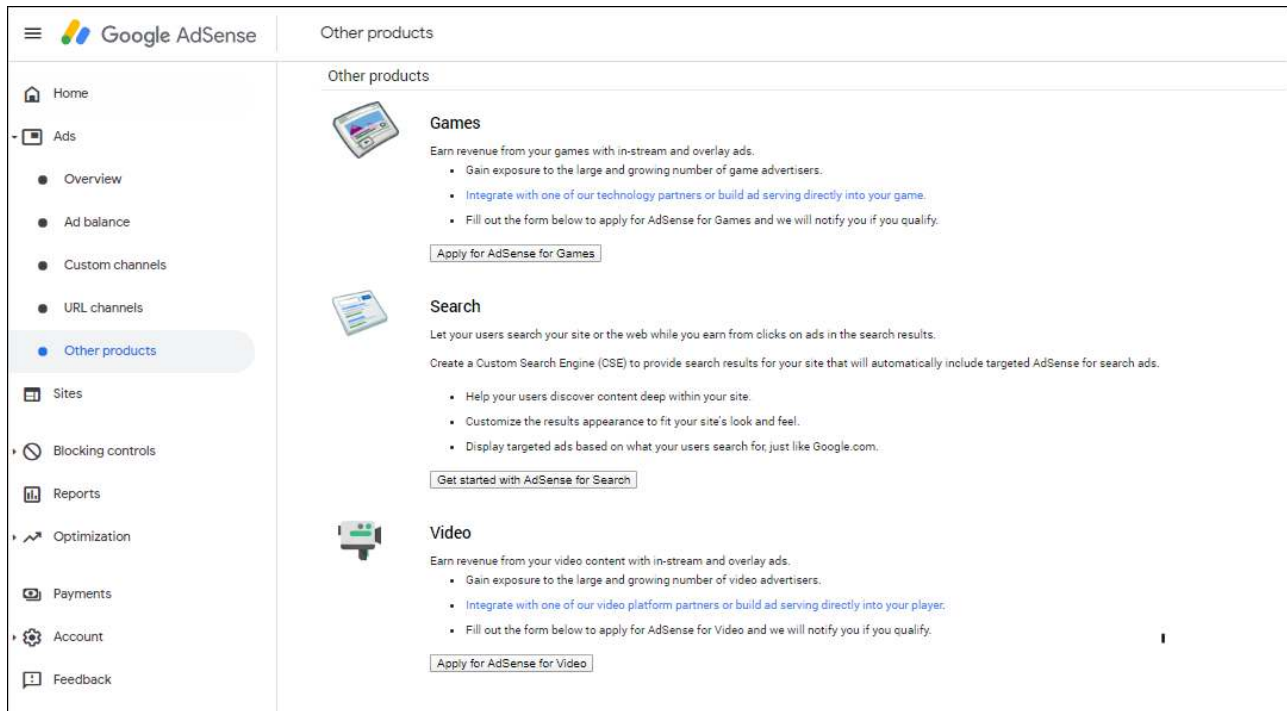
Google AdSense

Other products

Home
Ads
Overview
Ad balance
Custom channels
URL channels
Other products
Sites
Blocking controls
Reports
Optimization
Payments
Account
Feedback

Other products

Games

Earn revenue from your games with in-stream and overlay ads.

- Gain exposure to the large and growing number of game advertisers.
- Integrate with one of our technology partners or build ad serving directly into your game.
- Fill out the form below to apply for AdSense for Games and we will notify you if you qualify.

Apply for AdSense for Games

Search

Let your users search your site or the web while you earn from clicks on ads in the search results.

Create a Custom Search Engine (CSE) to provide search results for your site that will automatically include targeted AdSense for search ads.

- Help your users discover content deep within your site.
- Customize the results appearance to fit your site's look and feel.
- Display targeted ads based on what your users search for, just like Google.com.

Get started with AdSense for Search

Video

Earn revenue from your video content with in-stream and overlay ads.

- Gain exposure to the large and growing number of video advertisers.
- Integrate with one of our video platform partners or build ad serving directly into your player.
- Fill out the form below to apply for AdSense for Video and we will notify you if you qualify.

Apply for AdSense for Video